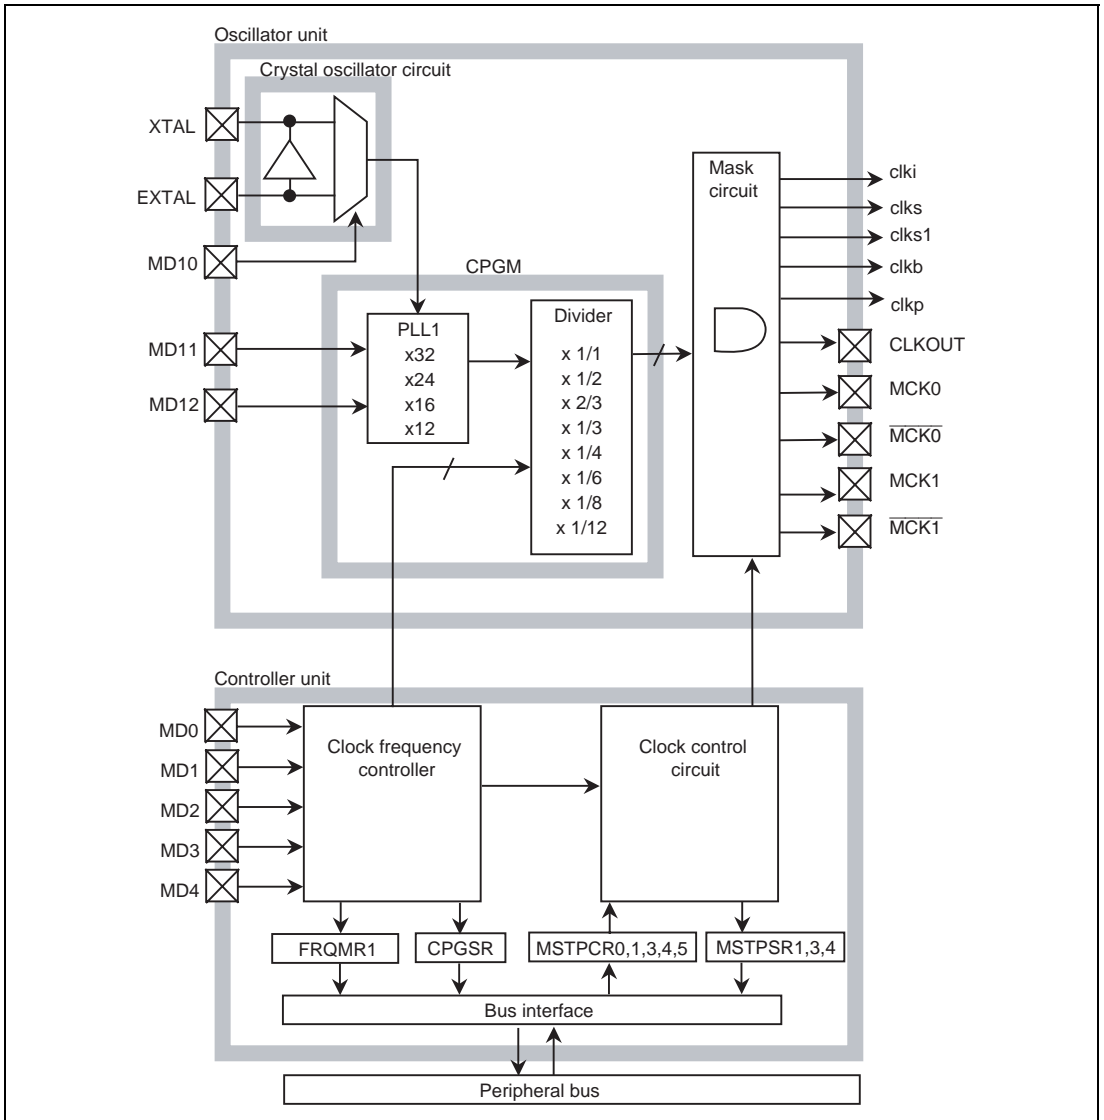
Oscillator unit

Crystal oscillator circuit

XTAL

EXTAL

MD10

CPGM

MD11

MD12

PLL1
x32
x24
x16
x12

Divider
x 1/1
x 1/2
x 2/3
x 1/3
x 1/4
x 1/6
x 1/8
x 1/12

Mask circuit

clki
clks
clks1
clkb
clkp
CLKOUT
MCK0
$\overline{\text{MCK0}}$
MCK1
$\overline{\text{MCK1}}$

Controller unit

MD0
MD1
MD2
MD3
MD4

Clock frequency controller

Clock control circuit

FRQMR1

CPGSR

MSTPCR0,1,3,4,5

MSTPSR1,3,4

Bus interface

Peripheral bus